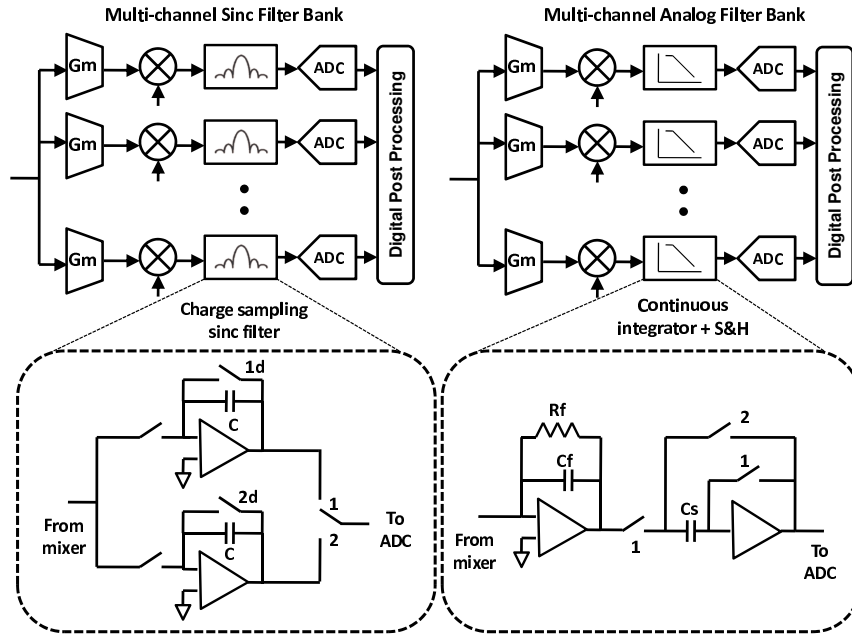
Multi-channel Sinc Filter Bank

Gm
Gm
Gm
ADC
ADC
ADC
Digital Post Processing

Charge sampling sinc filter

1d
C
2d
C
1
2
From mixer
To ADC

Multi-channel Analog Filter Bank

Gm
Gm
Gm
ADC
ADC
ADC
Digital Post Processing

Continuous integrator + S&H

Rf
Cf
2
1
Cs
1
From mixer
To ADC